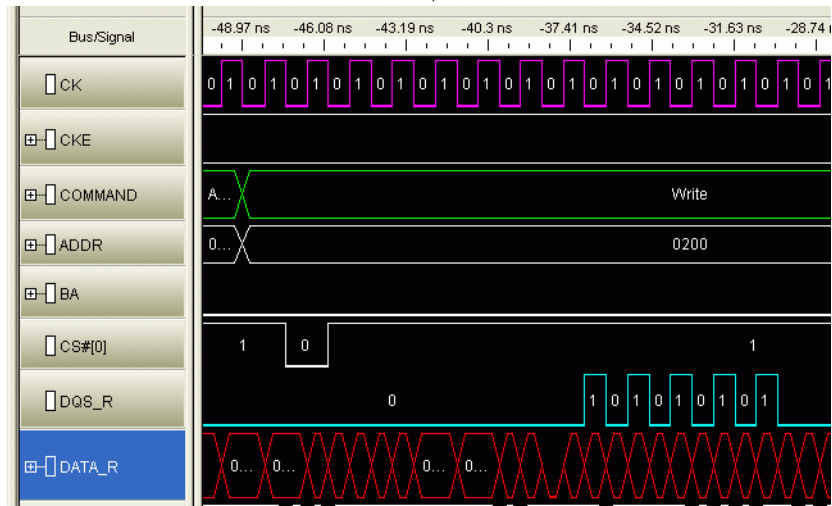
Bus/Signal

-48.97 ns -46.08 ns -43.19 ns -40.3 ns -37.41 ns -34.52 ns -31.63 ns -28.74

CK

0 1 0 1 0 1 0 1 0 1 0 1 0 1 0 1 0 1 0 1 0 1 0 1 0 1 0 1 0 1 0 1 0 1 0 1 0 1 0

CKE

COMMAND

A... Write

ADDR

0... 0200

BA

CS#[0]

1 0 1

DQS_R

0 1 0 1 0 1 0 1 0 1

DATA_R

0... 0... 0... 0...